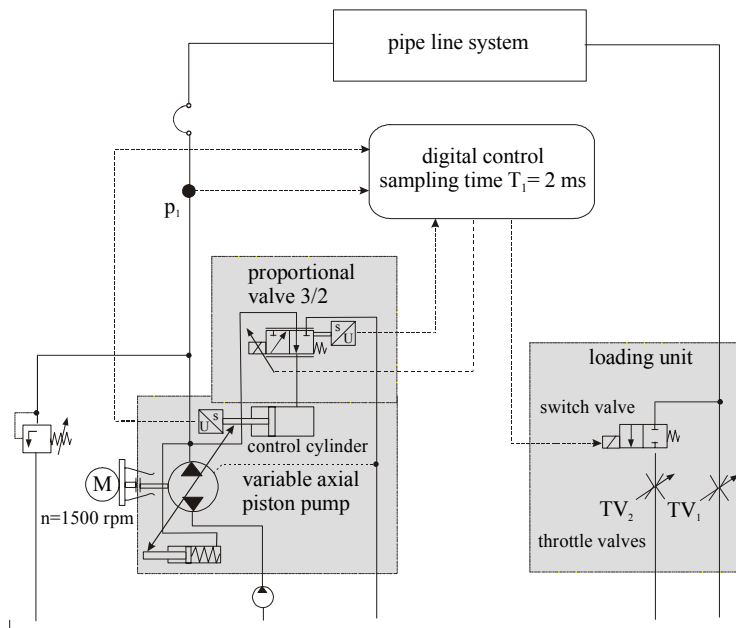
pipe line system

digital control
sampling time $T_1$= 2 ms

$p_1$

proportional
valve 3/2

s
U

loading unit

switch valve

U
s

control cylinder

M

variable axial
piston pump

n=1500 rpm

$TV_2$ $TV_1$

throttle valves